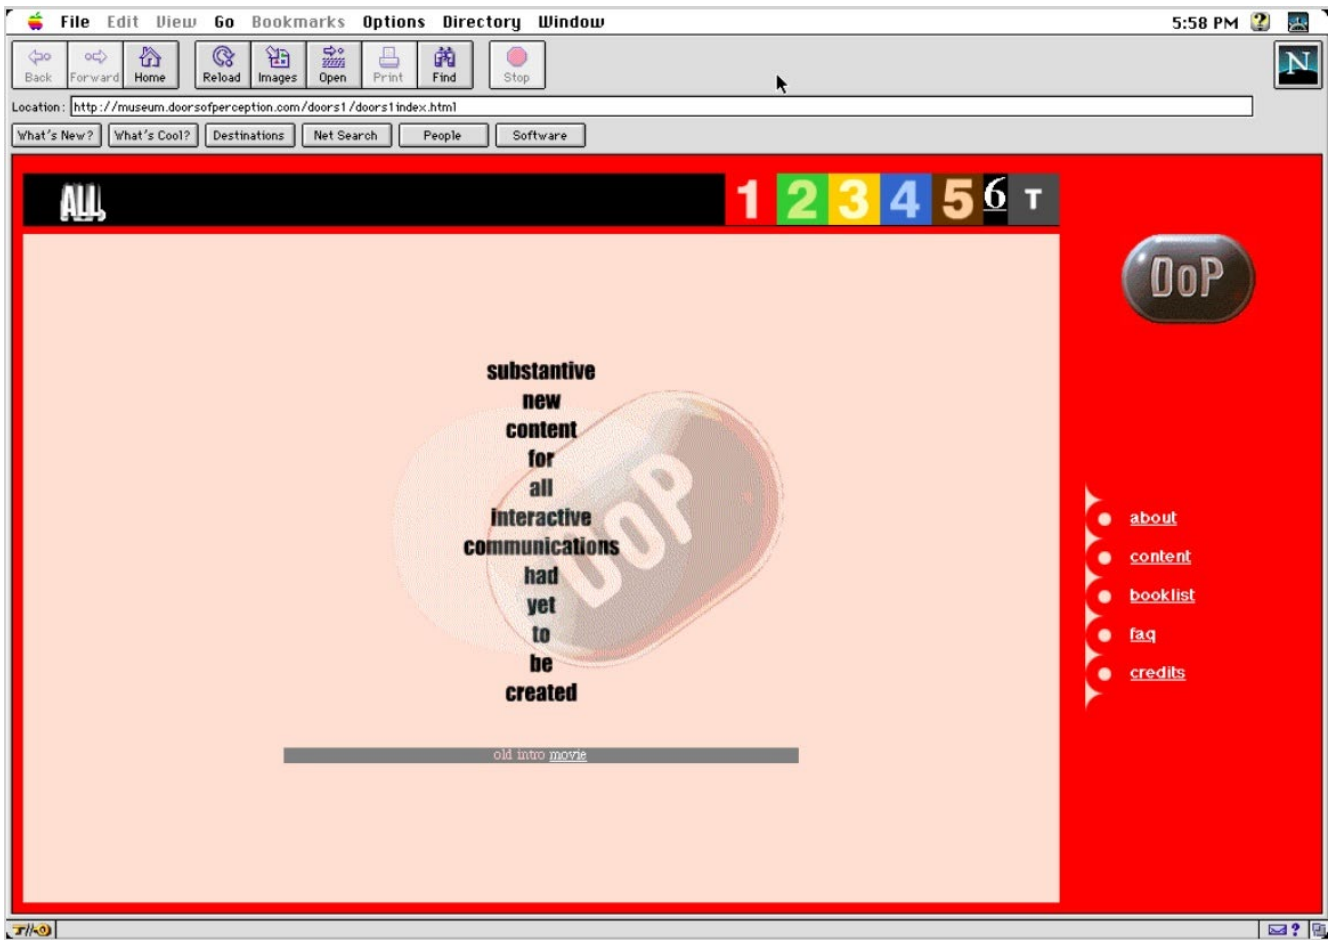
File Edit View Go Bookmarks Options Directory Window 5:58 PM

Back Forward Home Reload Images Open Print Find Stop

Location: http://museum.doorsofperception.com/doors1/doors1index.html

What's New? What's Cool? Destinations Net Search People Software

ALL 1 2 3 4 5 6 T

DoP

substantive new content for all interactive communications had yet to be created

DoP

old intro movie

about
content
booklist
faq
credits